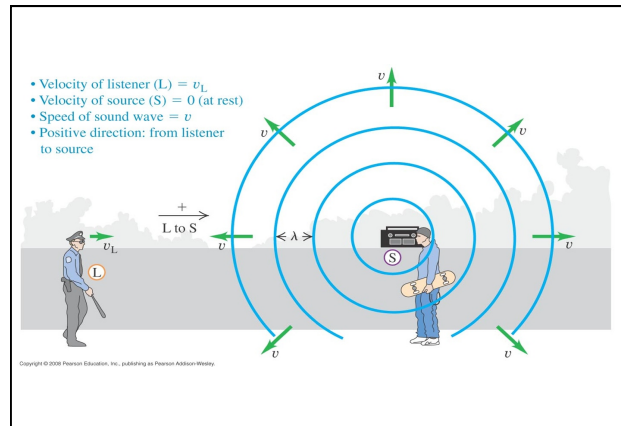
• Velocity of listener (L) = $v_L$
• Velocity of source (S) = 0 (at rest)
• Speed of sound wave = $v$
• Positive direction: from listener to source

+
L to S

$v_L$
L

$v$
$v$
$v$
$v$
$v$
$v$
$v$
$v$
$\lambda$
S

Copyright © 2008 Pearson Education, Inc., publishing as Pearson Addison-Wesley.